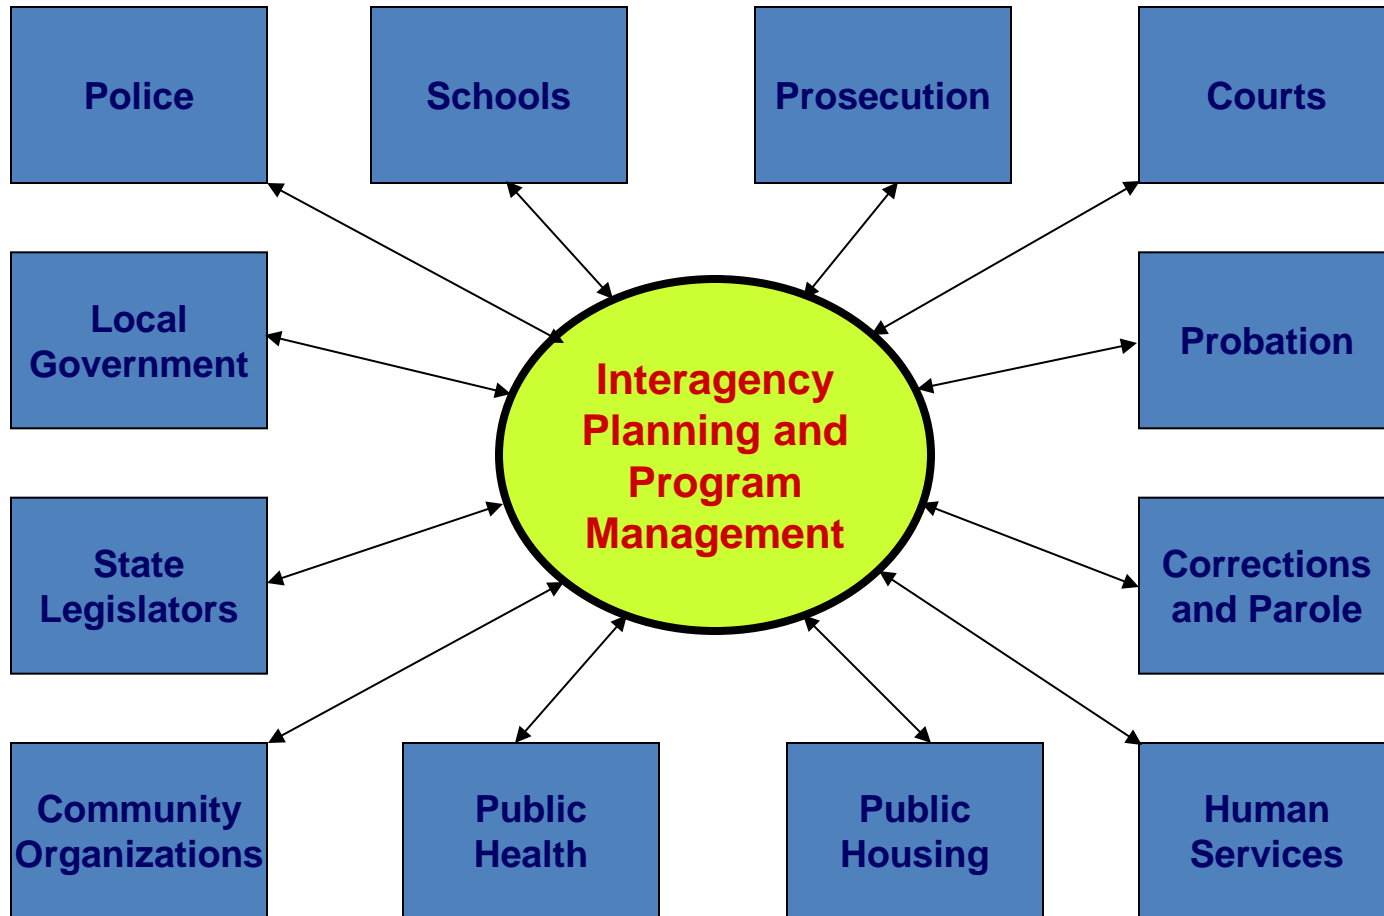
Police

Schools

Prosecution

Courts

Local Government

Interagency Planning and Program Management

Probation

State Legislators

Corrections and Parole

Community Organizations

Public Health

Public Housing

Human Services